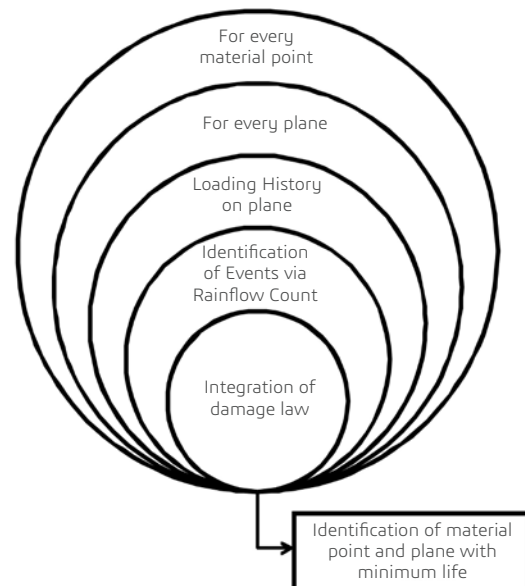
For every material point

For every plane

Loading History on plane

Identification of Events via Rainflow Count

Integration of damage law

Identification of material point and plane with minimum life